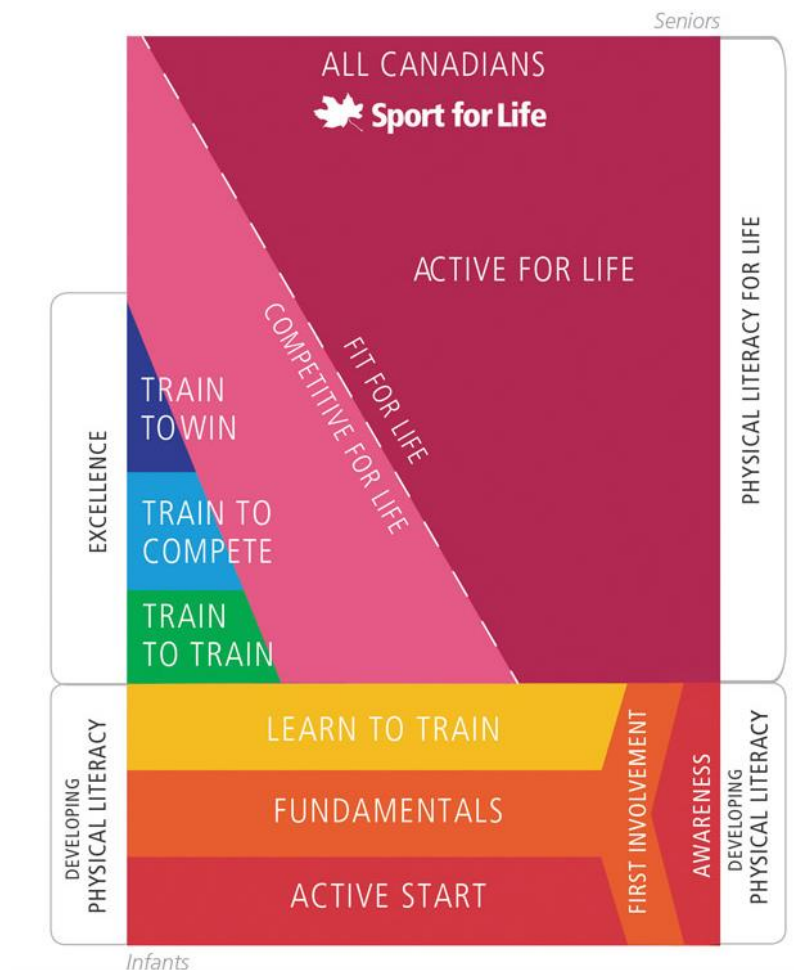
Seniors

ALL CANADIANS

Sport for Life

ACTIVE FOR LIFE

FIT FOR LIFE

COMPETITIVE FOR LIFE

TRAIN TO WIN

TRAIN TO COMPETE

TRAIN TO TRAIN

EXCELLENCE

PHYSICAL LITERACY FOR LIFE

LEARN TO TRAIN

FUNDAMENTALS

ACTIVE START

FIRST INVOLVEMENT

AWARENESS

DEVELOPING PHYSICAL LITERACY

DEVELOPING PHYSICAL LITERACY

Infants